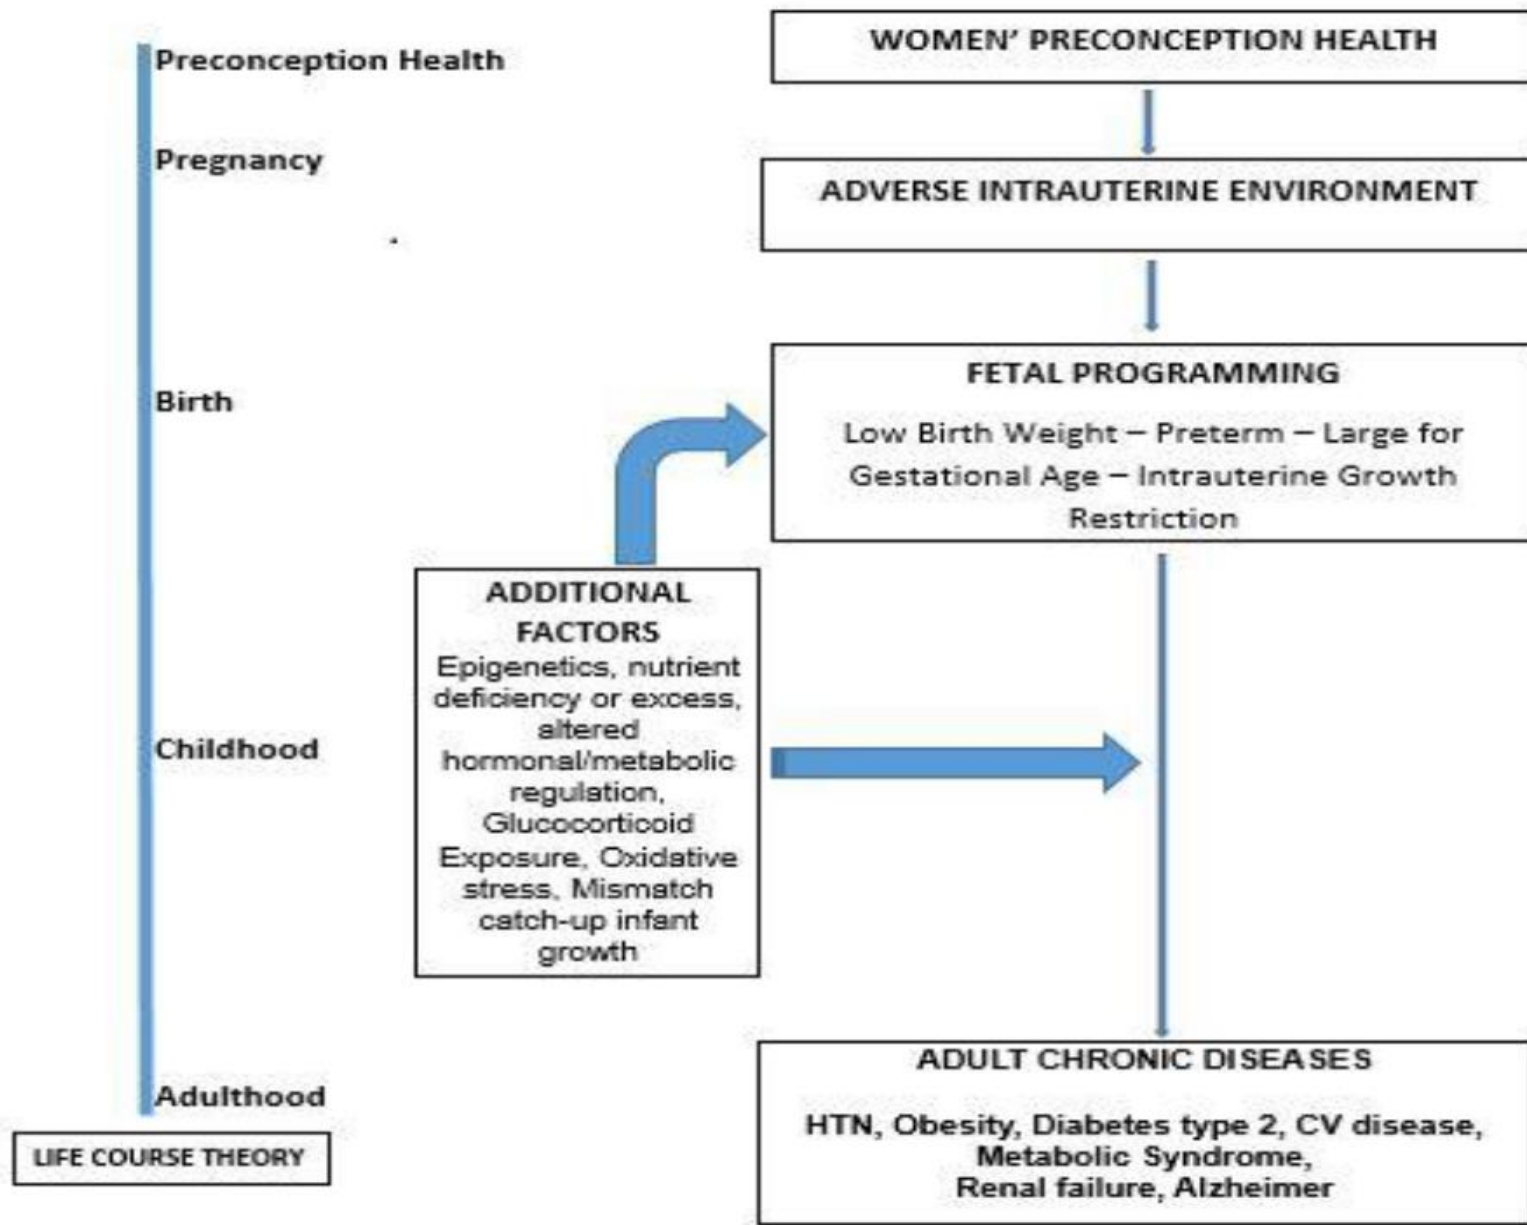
Preconception Health

Pregnancy

Birth

Childhood

Adulthood

LIFE COURSE THEORY

WOMEN' PRECONCEPTION HEALTH

ADVERSE INTRAUTERINE ENVIRONMENT

FETAL PROGRAMMING

Low Birth Weight – Preterm – Large for Gestational Age – Intrauterine Growth Restriction

ADDITIONAL FACTORS

Epigenetics, nutrient deficiency or excess, altered hormonal/metabolic regulation, Glucocorticoid Exposure, Oxidative stress, Mismatch catch-up infant growth

ADULT CHRONIC DISEASES

HTN, Obesity, Diabetes type 2, CV disease, Metabolic Syndrome, Renal failure, Alzheimer